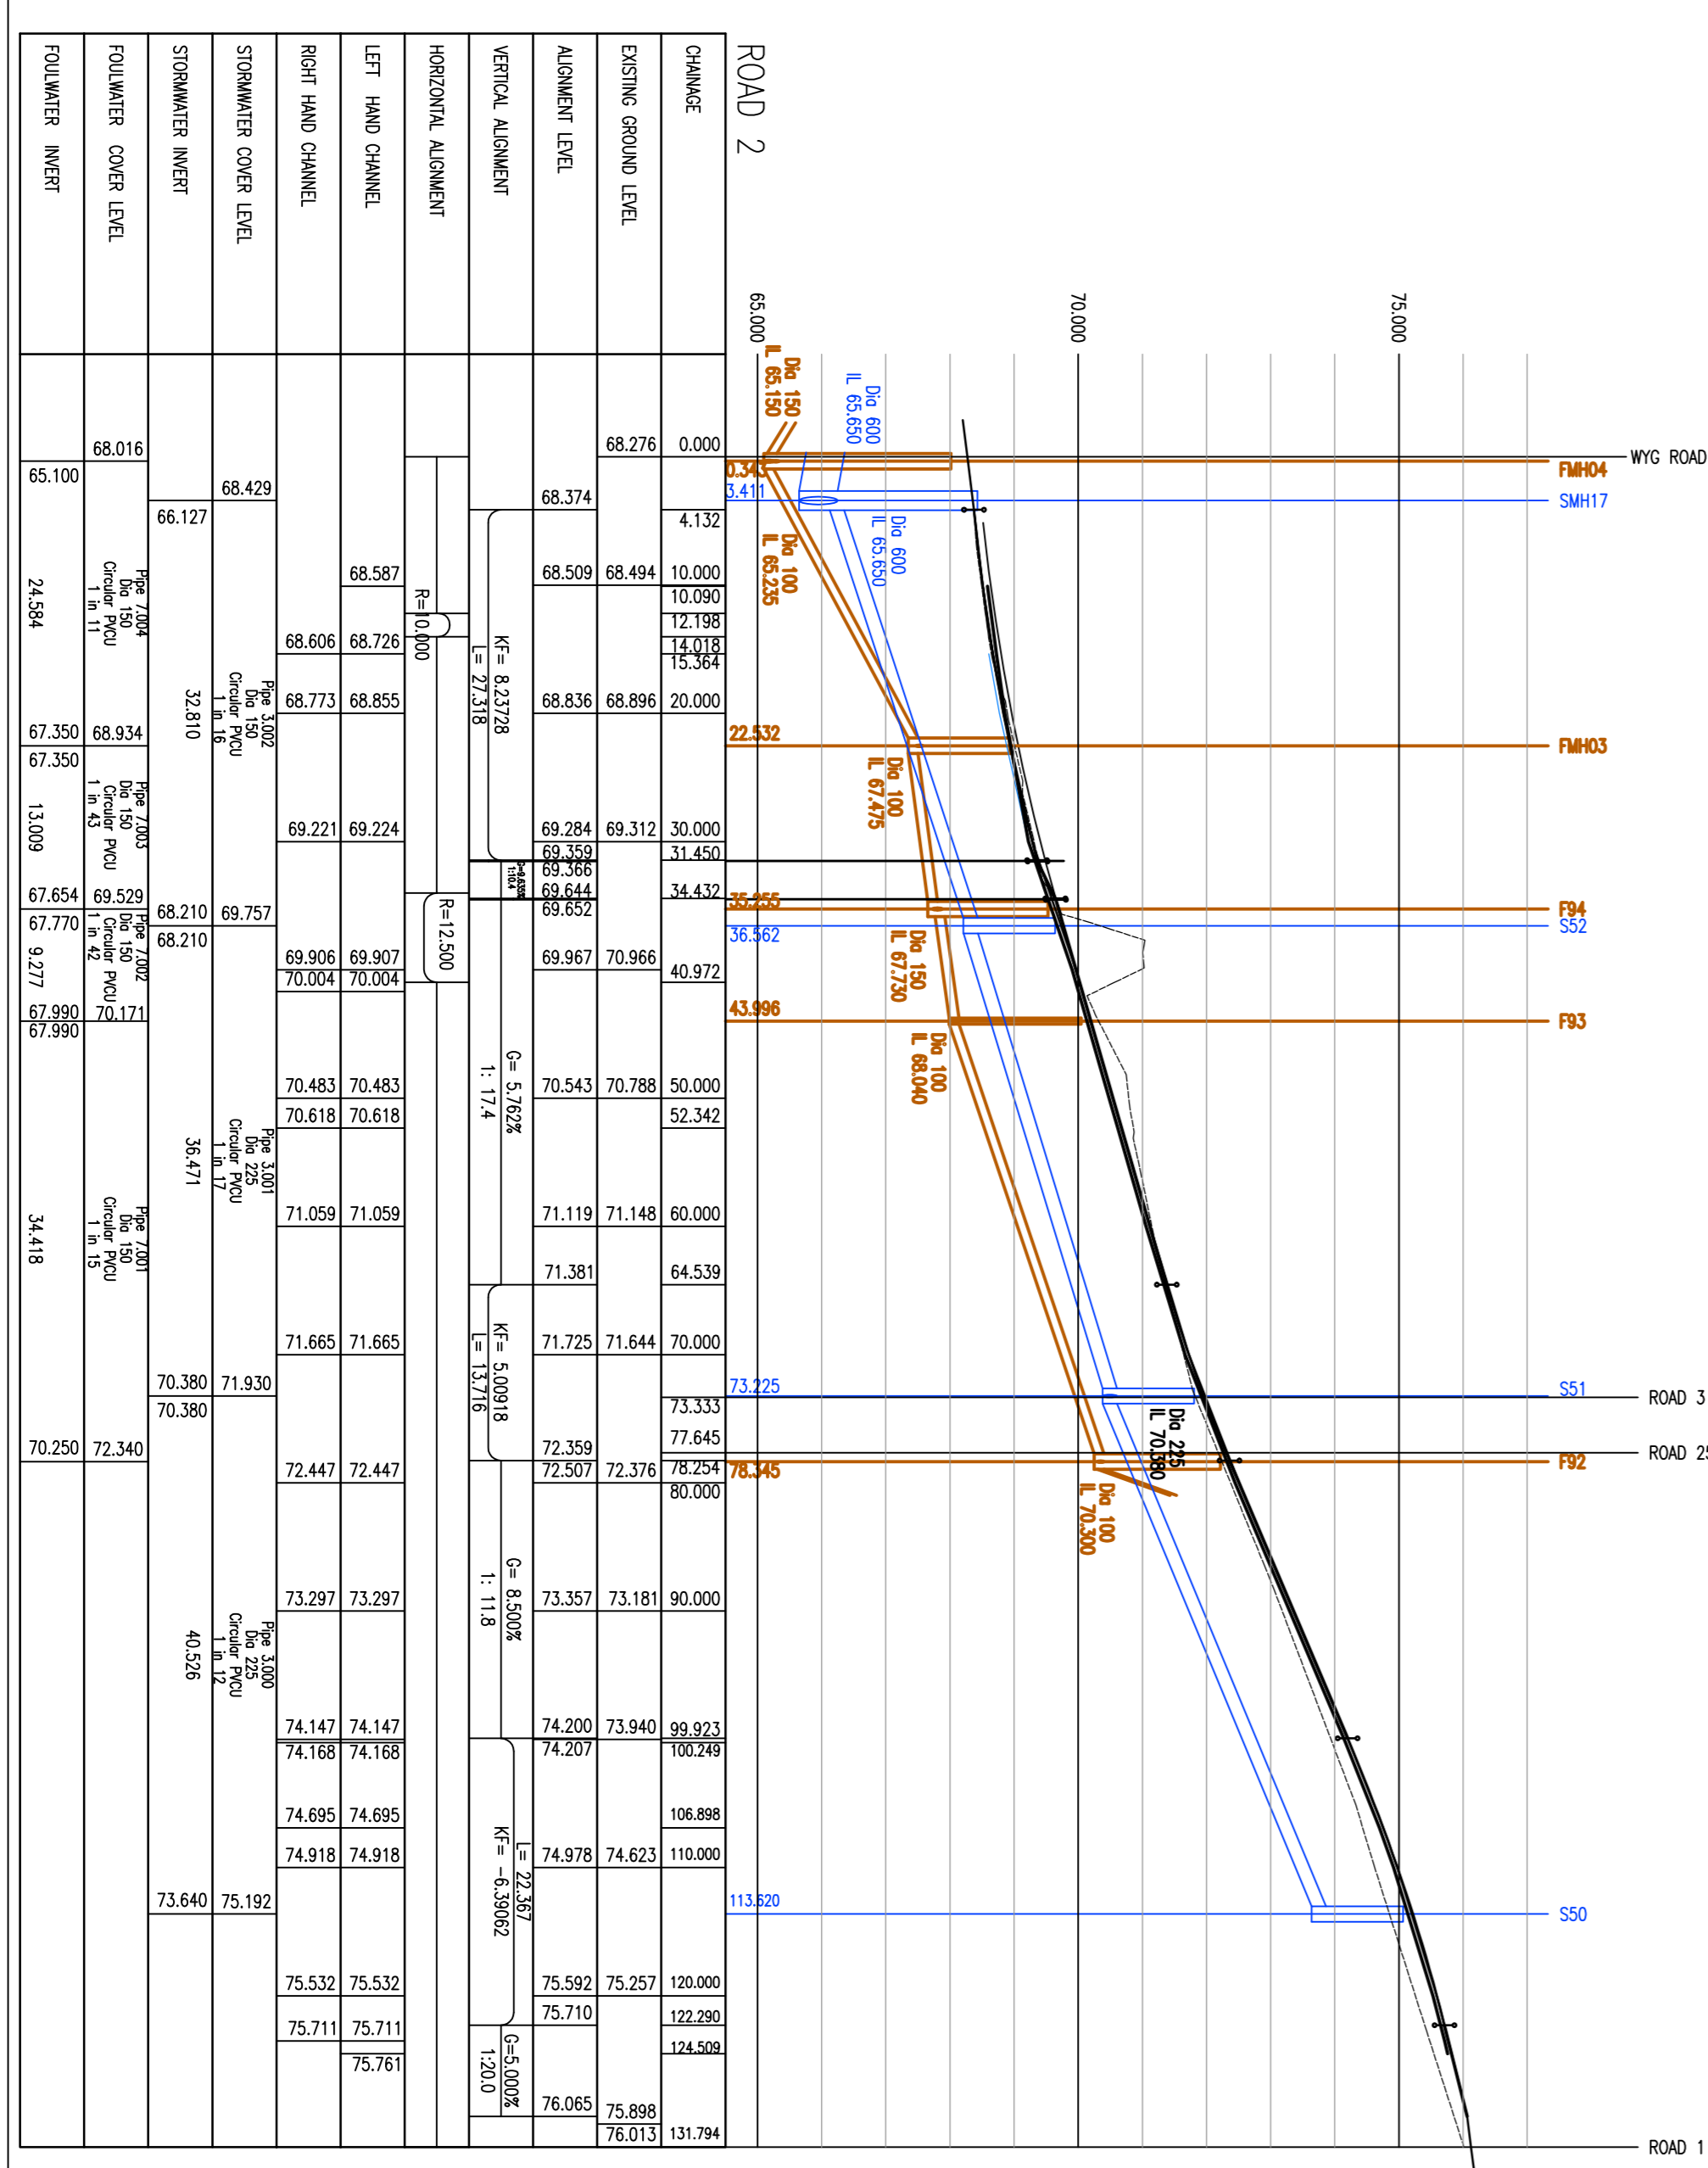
ROAD 2

CHAINAGE
EXISTING GROUND LEVEL
ALIGNMENT LEVEL
VERTICAL ALIGNMENT
HORIZONTAL ALIGNMENT
LEFT HAND CHANNEL
RIGHT HAND CHANNEL
STORMWATER COVER LEVEL
STORMWATER INVERT
FOULWATER COVER LEVEL
FOULWATER INVERT

65.000
70.000
75.000

| CHAINAGE | EXISTING GROUND LEVEL | ALIGNMENT LEVEL | LEFT HAND CHANNEL | RIGHT HAND CHANNEL |
|---|---|---|---|---|
| 0.000 | 68.276 | | | |
| 4.132 | | 68.374 | | |
| 10.000 | 68.494 | 68.509 | 68.587 | |
| 10.090 | | | | |
| 12.198 | | | | |
| 14.018 | | | 68.726 | 68.606 |
| 15.364 | | | | |
| 20.000 | 68.896 | 68.836 | 68.855 | 68.773 |
| 30.000 | 69.312 | 69.284 | 69.224 | 69.221 |
| 31.450 | | 69.359 | | |
| | | 69.366 | | |
| 34.432 | | 69.644 | | |
| | | 69.652 | | |
| 40.972 | 70.966 | 69.967 | 69.907 | 69.906 |
| | | | 70.004 | 70.004 |
| 50.000 | 70.788 | 70.543 | 70.483 | 70.483 |
| 52.342 | | | 70.618 | 70.618 |
| 60.000 | 71.148 | 71.119 | 71.059 | 71.059 |
| 64.539 | | 71.381 | | |
| 70.000 | 71.644 | 71.725 | 71.665 | 71.665 |
| 73.333 | | | | |
| 77.645 | | 72.359 | | |
| 78.254 | 72.376 | 72.507 | 72.447 | 72.447 |
| 80.000 | | | | |
| 90.000 | 73.181 | 73.357 | 73.297 | 73.297 |
| 99.923 | 73.940 | 74.200 | 74.147 | 74.147 |
| 100.249 | | 74.207 | 74.168 | 74.168 |
| 106.898 | | | 74.695 | 74.695 |
| 110.000 | 74.623 | 74.978 | 74.918 | 74.918 |
| 120.000 | 75.257 | 75.592 | 75.532 | 75.532 |
| 122.290 | | 75.710 | 75.711 | 75.711 |
| 124.509 | | | 75.761 | |
| | 75.898 | 76.065 | | |
| 131.794 | 76.013 | | | |

KF= 8.23728
L= 27.318
G=-0.633% 1:158
G= 5.762%
1: 17.4
KF= 5.00918
L= 13.716
G= 8.500%
1: 11.8
KF= -6.39062
L= 22.367
G=5.000%
1:20.0

R=10.000
R=12.500

68.429
66.127
Pipe 3.002
Dia 150
Circular PVCU
1 in 16
32.810
69.757
68.210
68.210
Pipe 3.001
Dia 225
Circular PVCU
1 in 17
36.471
71.930
70.380
70.380
Pipe 3.000
Dia 225
Circular PVCU
1 in 12
40.526
75.192
73.640

68.016
65.100
Pipe 7.004
Dia 150
Circular PVCU
1 in 11
24.584
68.934
67.350
67.350
Pipe 7.003
Dia 150
Circular PVCU
1 in 43
13.009
69.529
67.654
67.770
Pipe 7.002
Dia 150
Circular PVCU
1 in 42
9.277
70.171
67.990
67.990
Pipe 7.001
Dia 150
Circular PVCU
1 in 15
34.418
72.340
70.250

Dia 150
IL 65.150
Dia 600
IL 65.650
0.343
FMH04
WYG ROAD
3.411
SMH17
Dia 600
IL 65.650
Dia 100
IL 65.235
22.532
FMH03
Dia 100
IL 67.475
35.255
F94
36.562
S52
Dia 150
IL 67.730
43.996
F93
Dia 100
IL 68.040
73.225
S51
ROAD 3
Dia 225
IL 70.580
ROAD 2
78.345
F92
Dia 100
IL 70.300
113.620
S50
ROAD 1